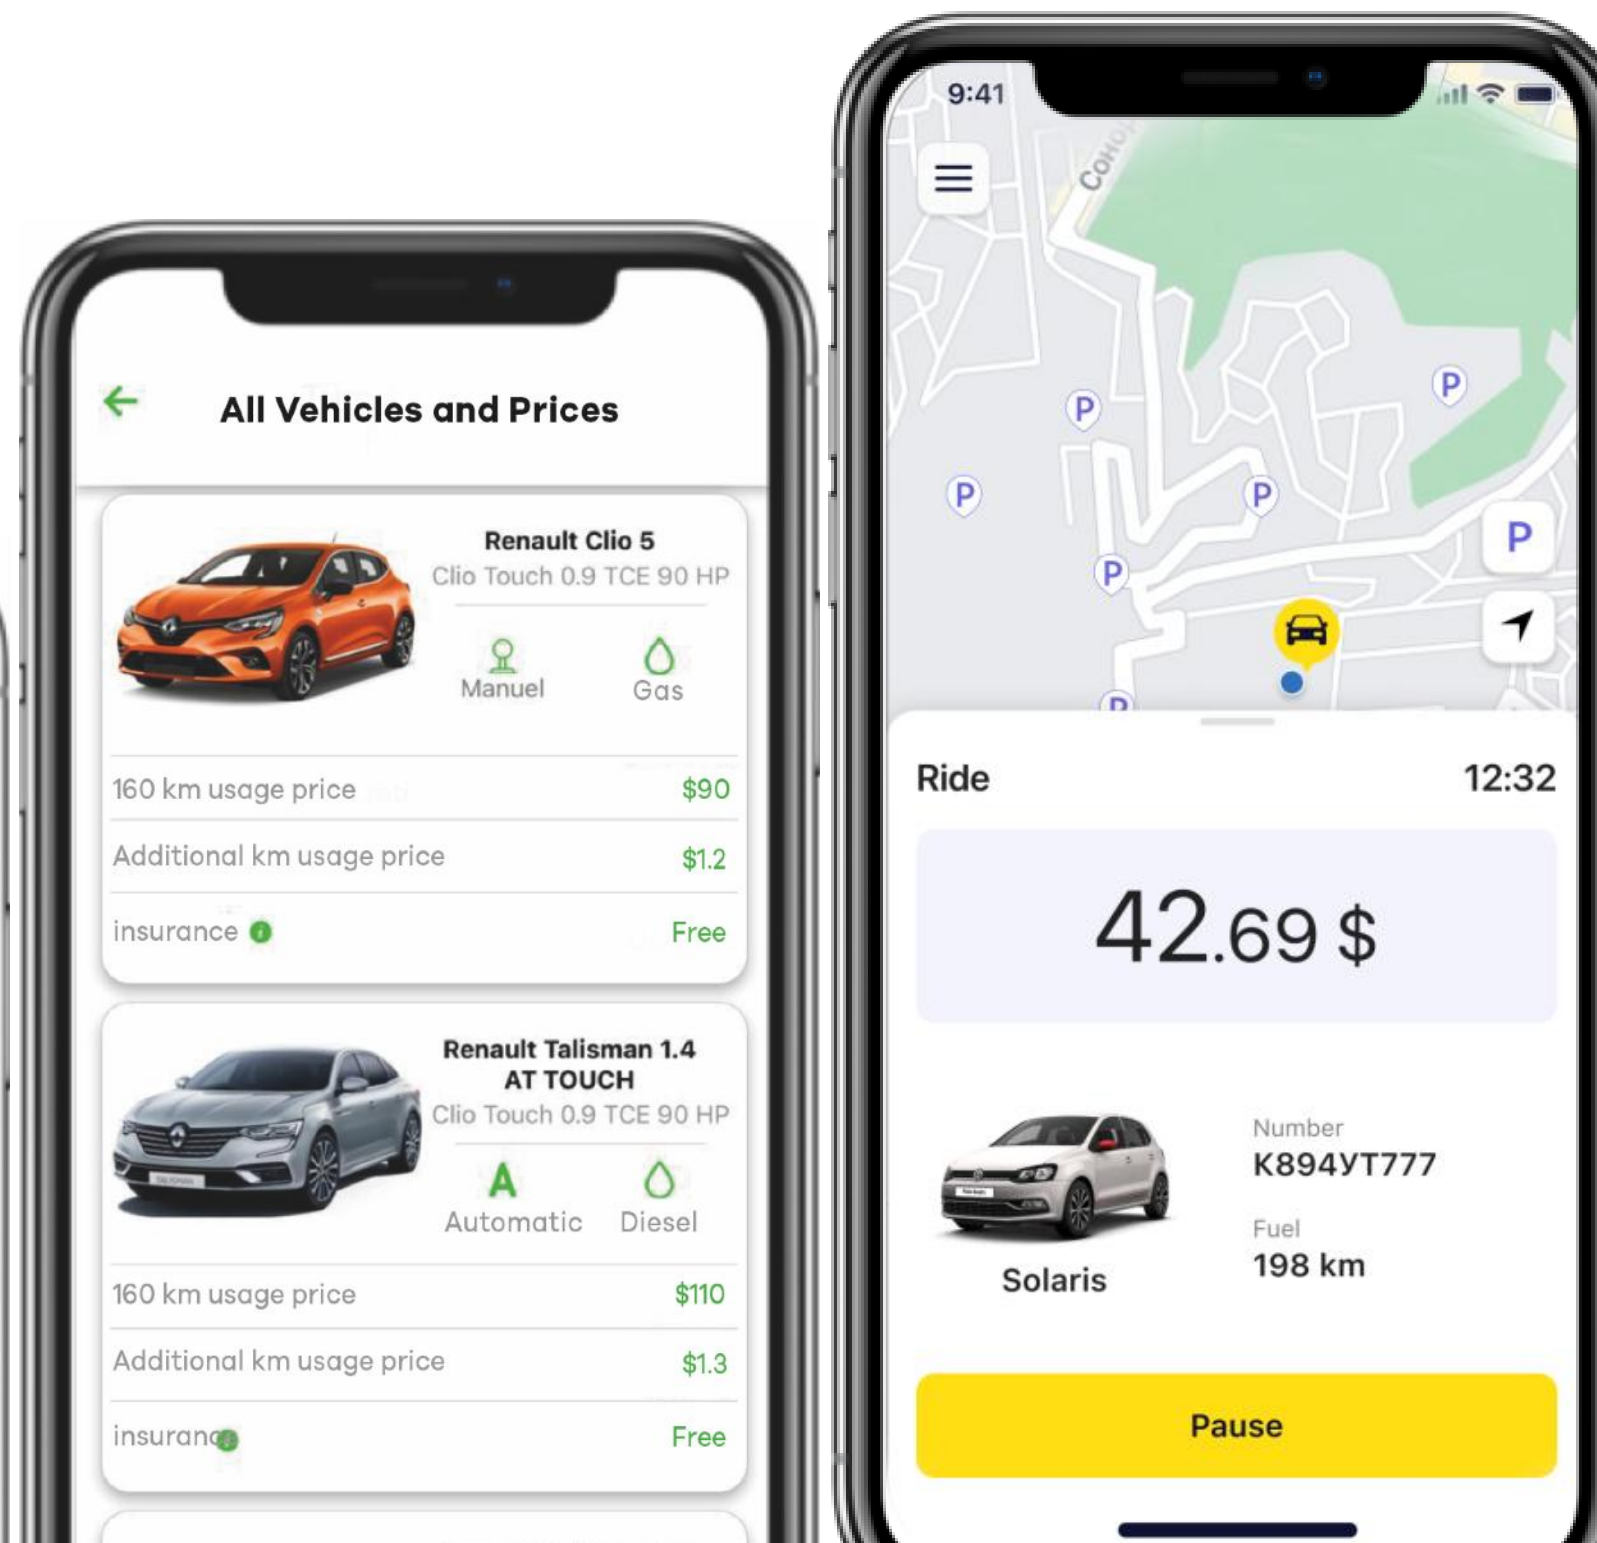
All Vehicles and Prices

Renault Clio 5
Clio Touch 0.9 TCE 90 HP
Manuel Gas

160 km usage price $90
Additional km usage price $1.2
insurance Free

Renault Talisman 1.4 AT TOUCH
Clio Touch 0.9 TCE 90 HP
Automatic Diesel

160 km usage price $110
Additional km usage price $1.3
insuranc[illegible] Free

9:41

COHO

P P P P P P P

Ride 12:32

42.69 $

Solaris
Number
K894УТ777
Fuel
198 km

Pause